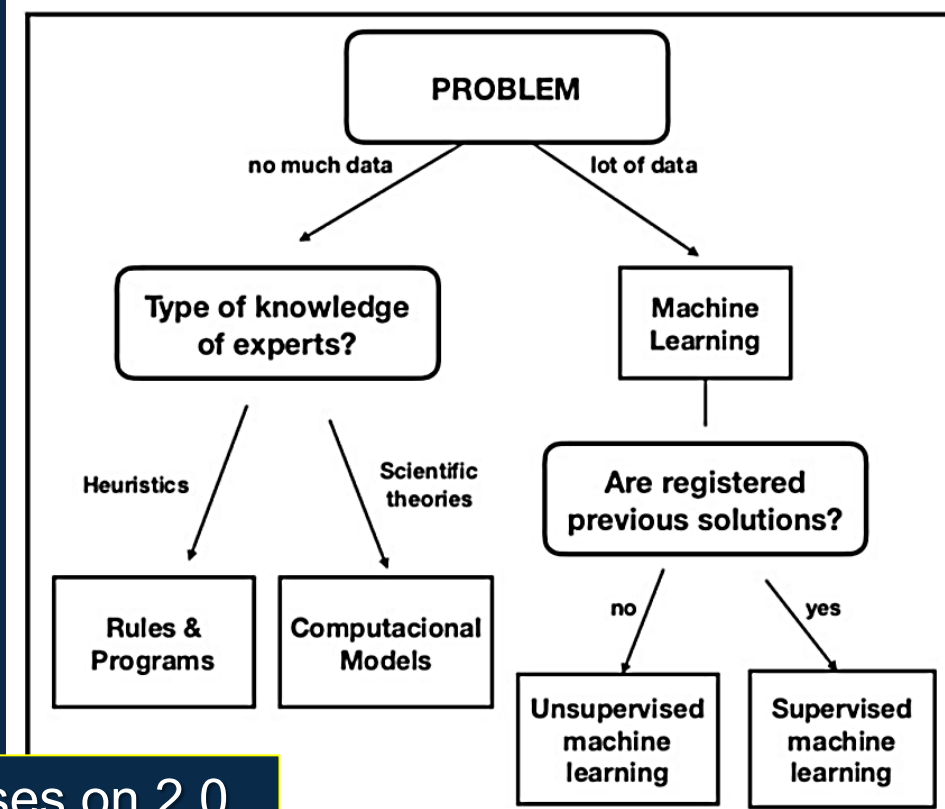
PROBLEM

no much data

lot of data

Type of knowledge of experts?

Machine Learning

Heuristics

Scientific theories

Are registered previous solutions?

Rules & Programs

Computacional Models

no

yes

Unsupervised machine learning

Supervised machine learning

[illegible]ses on 2.0